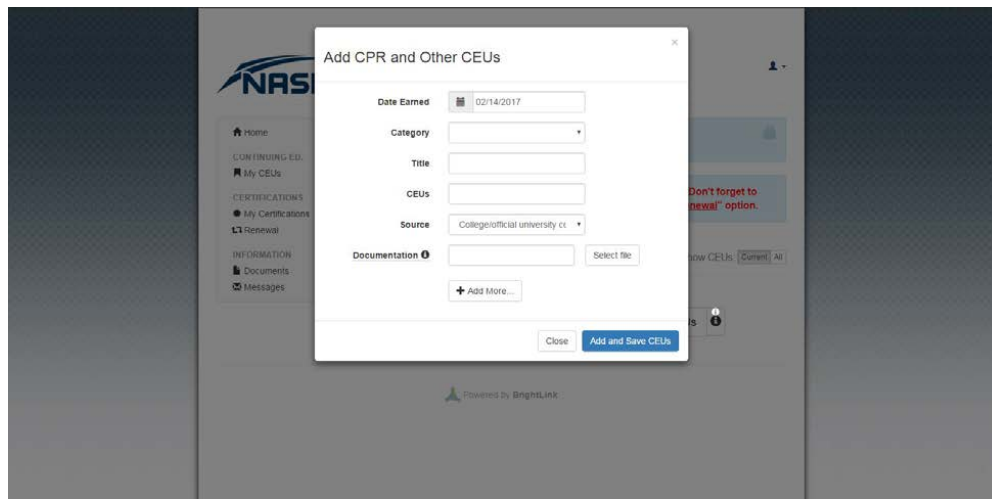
NASI

Home

CONTINUING ED.

My CEUs

CERTIFICATIONS

My Certifications

Renewal

INFORMATION

Documents

Messages

Don't forget to

newal" option.

ow CEUs Current All

Add CPR and Other CEUs

×

Date Earned 02/14/2017

Category

Title

CEUs

Source College/official university cc

Documentation

Select file

+ Add More...

Close

Add and Save CEUs

Powered by BrightLink